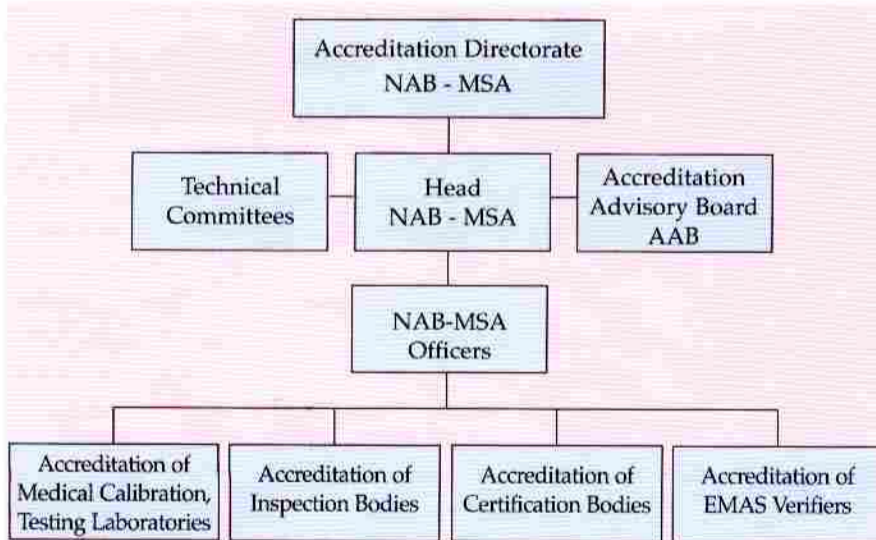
Accreditation Directorate
NAB - MSA

Technical Committees

Head
NAB - MSA

Accreditation Advisory Board
AAB

NAB-MSA Officers

Accreditation of Medical Calibration, Testing Laboratories

Accreditation of Inspection Bodies

Accreditation of Certification Bodies

Accreditation of EMAS Verifiers